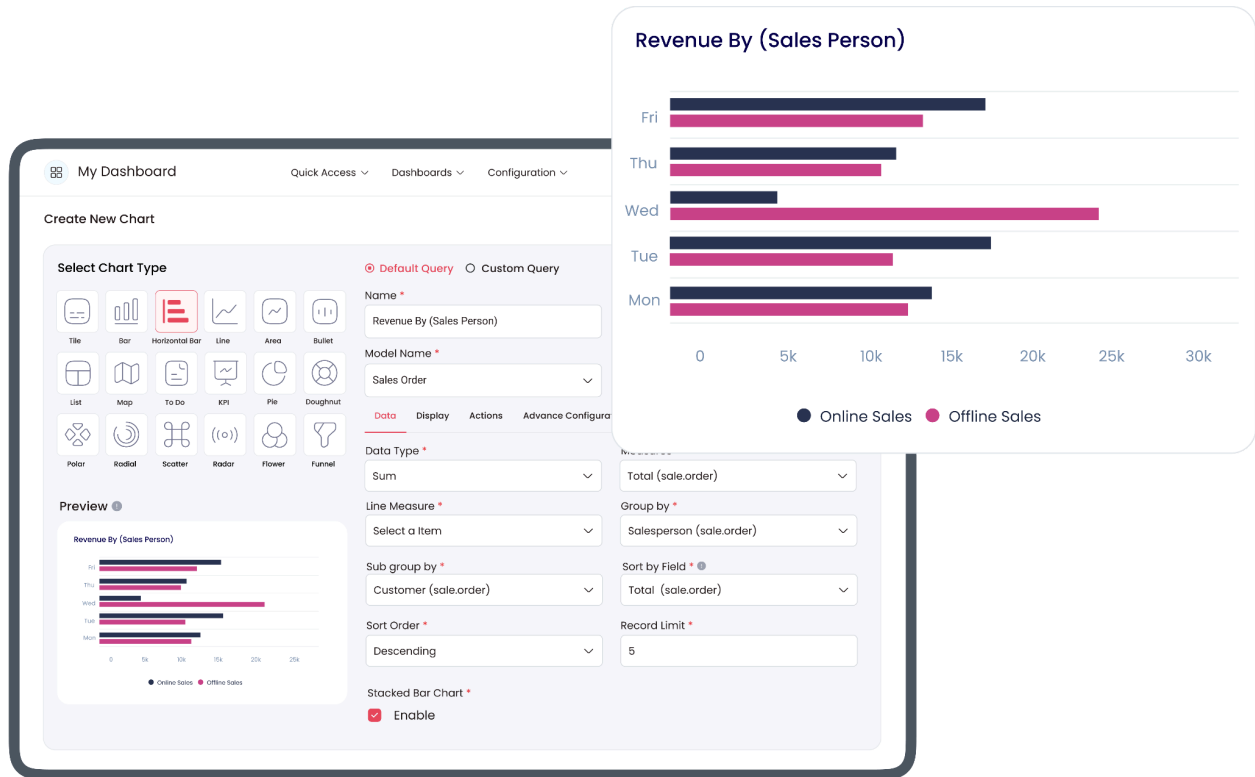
Revenue By (Sales Person)

Fri
Thu
Wed
Tue
Mon

0 5k 10k 15k 20k 25k 30k

Online Sales Offline Sales

My Dashboard

Quick Access Dashboards Configuration

Create New Chart

Select Chart Type

Tile Bar Horizontal Bar Line Area Bullet
List Map To Do KPI Pie Doughnut
Polar Radial Scatter Radar Flower Funnel

Preview

Revenue By (Sales Person)

Fri
Thu
Wed
Tue
Mon

0 5k 10k 15k 20k 25k

Online Sales Offline Sales

Default Query Custom Query

Name *
Revenue By (Sales Person)

Model Name *
Sales Order

Data Display Actions Advance Configura

Data Type *
Sum

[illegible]
Total (sale.order)

Line Measure *
Select a Item

Group by *
Salesperson (sale.order)

Sub group by *
Customer (sale.order)

Sort by Field *
Total (sale.order)

Sort Order *
Descending

Record Limit *
5

Stacked Bar Chart *
Enable